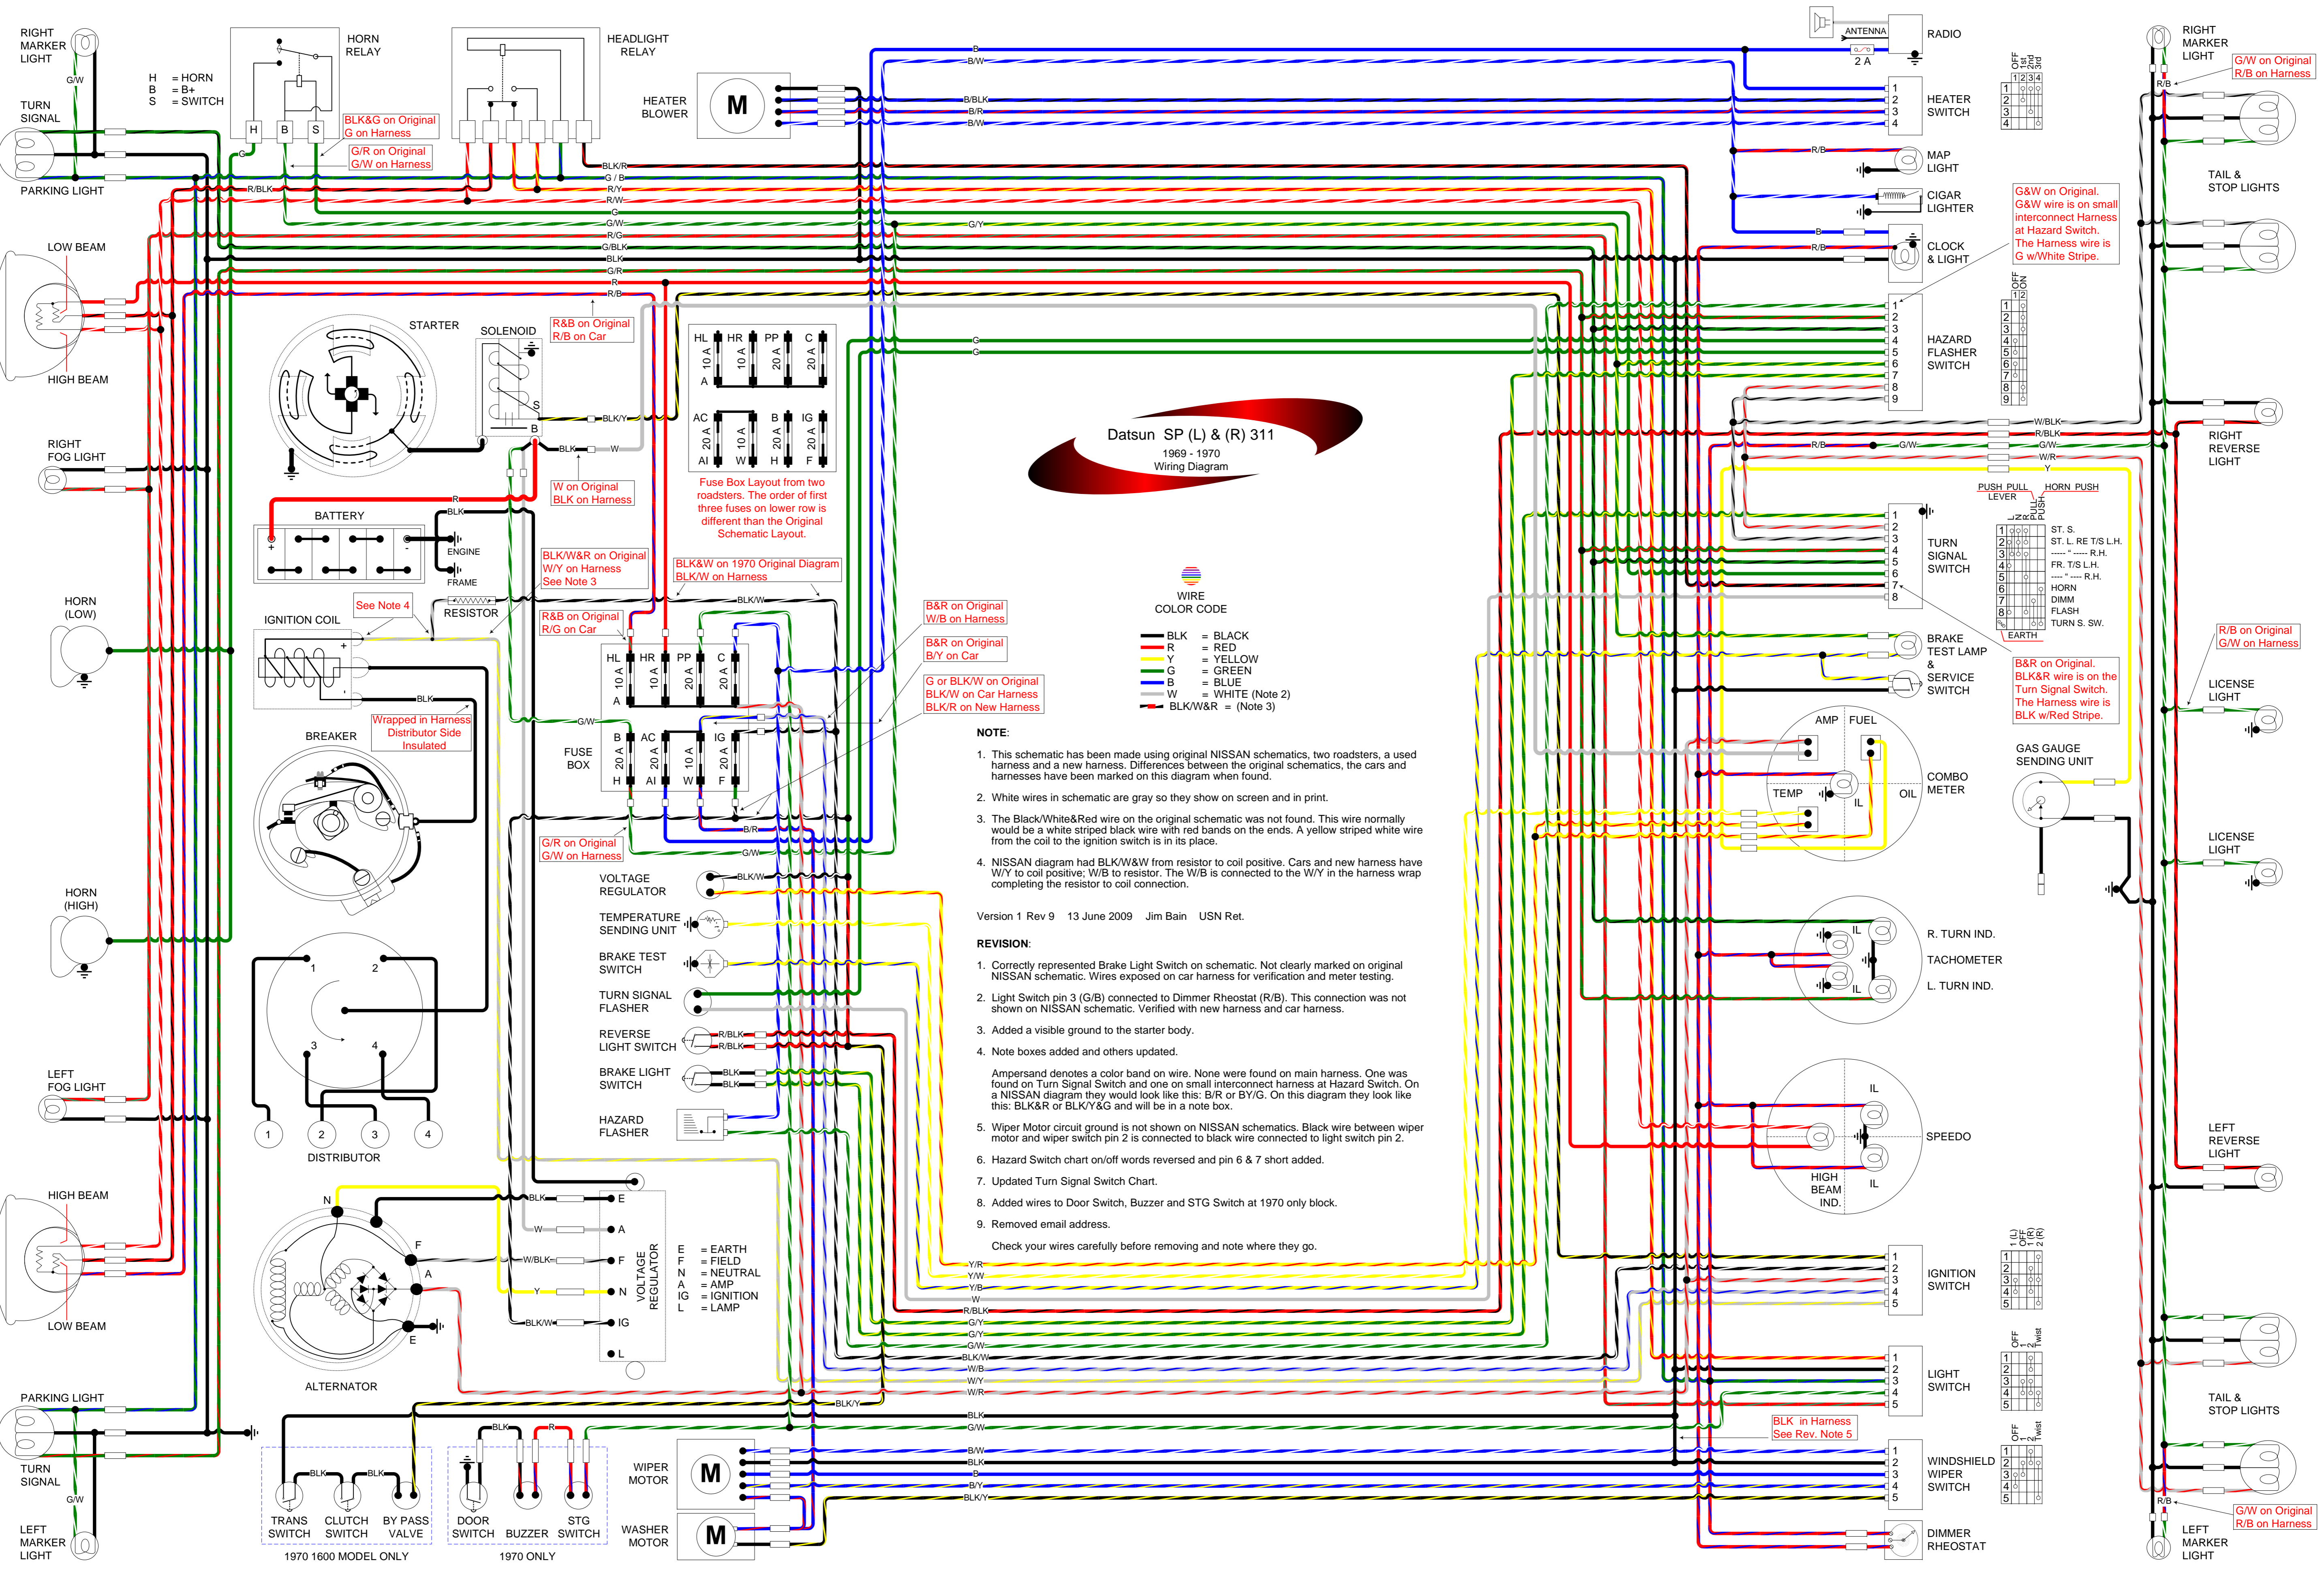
Datsun SP (L) & (R) 311
1969 - 1970
Wiring Diagram

RIGHT MARKER LIGHT
TURN SIGNAL
PARKING LIGHT
LOW BEAM
HIGH BEAM
RIGHT FOG LIGHT
HORN (LOW)
HORN (HIGH)
LEFT FOG LIGHT
HIGH BEAM
LOW BEAM
PARKING LIGHT
TURN SIGNAL
LEFT MARKER LIGHT

H = HORN
B = B+
S = SWITCH

HORN RELAY
HEADLIGHT RELAY
HEATER BLOWER
BLK&G on Original
G on Harness
G/R on Original
G/W on Harness

STARTER
SOLENOID
R&B on Original
R/B on Car
W on Original
BLK on Harness
BATTERY
ENGINE
FRAME
BLK/W&R on Original
W/Y on Harness
See Note 3
See Note 4
RESISTOR
IGNITION COIL
Wrapped in Harness
Distributor Side
Insulated
BREAKER
R&B on Original
R/G on Car
BLK&W on 1970 Original Diagram
BLK/W on Harness

| HL | HR | PP | C |
|---|---|---|---|
| 10 A | 10 A | 20 A | 20 A |
| AC | B | IG | |
| 20 A | 10 A | 20 A | 20 A |
| AI | W | H | F |

Fuse Box Layout from two roadsters. The order of first three fuses on lower row is different than the Original Schematic Layout.

FUSE BOX
G/R on Original
G/W on Harness
VOLTAGE REGULATOR
TEMPERATURE SENDING UNIT
BRAKE TEST SWITCH
TURN SIGNAL FLASHER
REVERSE LIGHT SWITCH
BRAKE LIGHT SWITCH
HAZARD FLASHER
DISTRIBUTOR
ALTERNATOR
VOLTAGE REGULATOR
E = EARTH
F = FIELD
N = NEUTRAL
A = AMP
IG = IGNITION
L = LAMP
TRANS SWITCH
CLUTCH SWITCH
BY PASS VALVE
1970 1600 MODEL ONLY
DOOR SWITCH
BUZZER
STG SWITCH
1970 ONLY
WIPER MOTOR
WASHER MOTOR

B&R on Original
W/B on Harness
B&R on Original
B/Y on Car
G or BLK/W on Original
BLK/W on Car Harness
BLK/R on New Harness

WIRE COLOR CODE
BLK = BLACK
R = RED
Y = YELLOW
G = GREEN
B = BLUE
W = WHITE (Note 2)
BLK/W&R = (Note 3)

NOTE:
1. This schematic has been made using original NISSAN schematics, two roadsters, a used harness and a new harness. Differences between the original schematics, the cars and harnesses have been marked on this diagram when found.
2. White wires in schematic are gray so they show on screen and in print.
3. The Black/White&Red wire on the original schematic was not found. This wire normally would be a white striped black wire with red bands on the ends. A yellow striped white wire from the coil to the ignition switch is in its place.
4. NISSAN diagram had BLK/W&W from resistor to coil positive. Cars and new harness have W/Y to coil positive; W/B to resistor. The W/B is connected to the W/Y in the harness wrap completing the resistor to coil connection.

Version 1 Rev 9 13 June 2009 Jim Bain USN Ret.

REVISION:
1. Correctly represented Brake Light Switch on schematic. Not clearly marked on original NISSAN schematic. Wires exposed on car harness for verification and meter testing.
2. Light Switch pin 3 (G/B) connected to Dimmer Rheostat (R/B). This connection was not shown on NISSAN schematic. Verified with new harness and car harness.
3. Added a visible ground to the starter body.
4. Note boxes added and others updated.
Ampersand denotes a color band on wire. None were found on main harness. One was found on Turn Signal Switch and one on small interconnect harness at Hazard Switch. On a NISSAN diagram they would look like this: B/R or BY/G. On this diagram they look like this: BLK&R or BLK/Y&G and will be in a note box.
5. Wiper Motor circuit ground is not shown on NISSAN schematics. Black wire between wiper motor and wiper switch pin 2 is connected to black wire connected to light switch pin 2.
6. Hazard Switch chart on/off words reversed and pin 6 & 7 short added.
7. Updated Turn Signal Switch Chart.
8. Added wires to Door Switch, Buzzer and STG Switch at 1970 only block.
9. Removed email address.
Check your wires carefully before removing and note where they go.

ANTENNA
RADIO
2 A
HEATER SWITCH
MAP LIGHT
CIGAR LIGHTER
CLOCK & LIGHT
HAZARD FLASHER SWITCH
G&W on Original. G&W wire is on small interconnect Harness at Hazard Switch. The Harness wire is G w/White Stripe.
TURN SIGNAL SWITCH
PUSH PULL LEVER
HORN PUSH
ST. S.
ST. L. RE T/S L.H.
R.H.
FR. T/S L.H.
R.H.
HORN
DIMM
FLASH
TURN S. SW.
EARTH
B&R on Original. BLK&R wire is on the Turn Signal Switch. The Harness wire is BLK w/Red Stripe.
BRAKE TEST LAMP & SERVICE SWITCH
AMP
FUEL
TEMP
OIL
IL
COMBO METER
GAS GAUGE SENDING UNIT
R. TURN IND.
TACHOMETER
L. TURN IND.
SPEEDO
HIGH BEAM IND.
IGNITION SWITCH
LIGHT SWITCH
BLK in Harness
See Rev. Note 5
WINDSHIELD WIPER SWITCH
DIMMER RHEOSTAT

RIGHT MARKER LIGHT
G/W on Original
R/B on Harness
TAIL & STOP LIGHTS
RIGHT REVERSE LIGHT
R/B on Original
G/W on Harness
LICENSE LIGHT
LICENSE LIGHT
LEFT REVERSE LIGHT
TAIL & STOP LIGHTS
G/W on Original
R/B on Harness
LEFT MARKER LIGHT